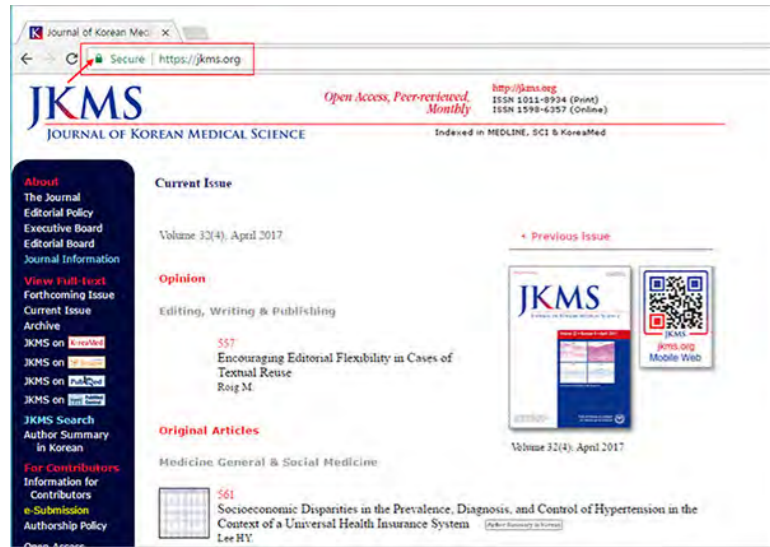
Journal of Korean Medi ×

Secure | https://jkms.org

JKMS
JOURNAL OF KOREAN MEDICAL SCIENCE

Open Access, Peer-reviewed, Monthly

http://jkms.org
ISSN 1011-8934 (Print)
ISSN 1598-6357 (Online)

Indexed in MEDLINE, SCI & KoreaMed

About
The Journal
Editorial Policy
Executive Board
Editorial Board
Journal Information

View Full-text
Forthcoming Issue
Current Issue
Archive
JKMS on KoreaMed
JKMS on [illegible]
JKMS on PubMed
JKMS on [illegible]

JKMS Search
Author Summary in Korean

For Contributors
Information for Contributors
e-Submission
Authorship Policy
Open Access

Current Issue

Volume 32(4); April 2017

« Previous Issue

Opinion

Editing, Writing & Publishing

557
Encouraging Editorial Flexibility in Cases of Textual Reuse
Roig M.

Original Articles

Medicine General & Social Medicine

561
Socioeconomic Disparities in the Prevalence, Diagnosis, and Control of Hypertension in the Context of a Universal Health Insurance System
Author Summary in Korean
Lee HY.

JKMS

JKMS
jkms.org
Mobile Web

Volume 32(4); April 2017